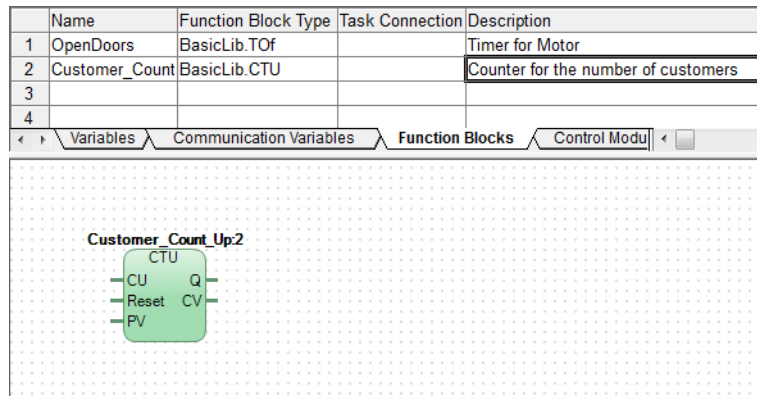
| | Name | Function Block Type | Task Connection | Description |
|---|---|---|---|---|
| 1 | OpenDoors | BasicLib.TOf | | Timer for Motor |
| 2 | Customer_Count | BasicLib.CTU | | Counter for the number of customers |
| 3 | | | | |
| 4 | | | | |

Variables | Communication Variables | Function Blocks | Control Modu

Customer_Count_Up:2
CTU
CU
Reset
PV
Q
CV